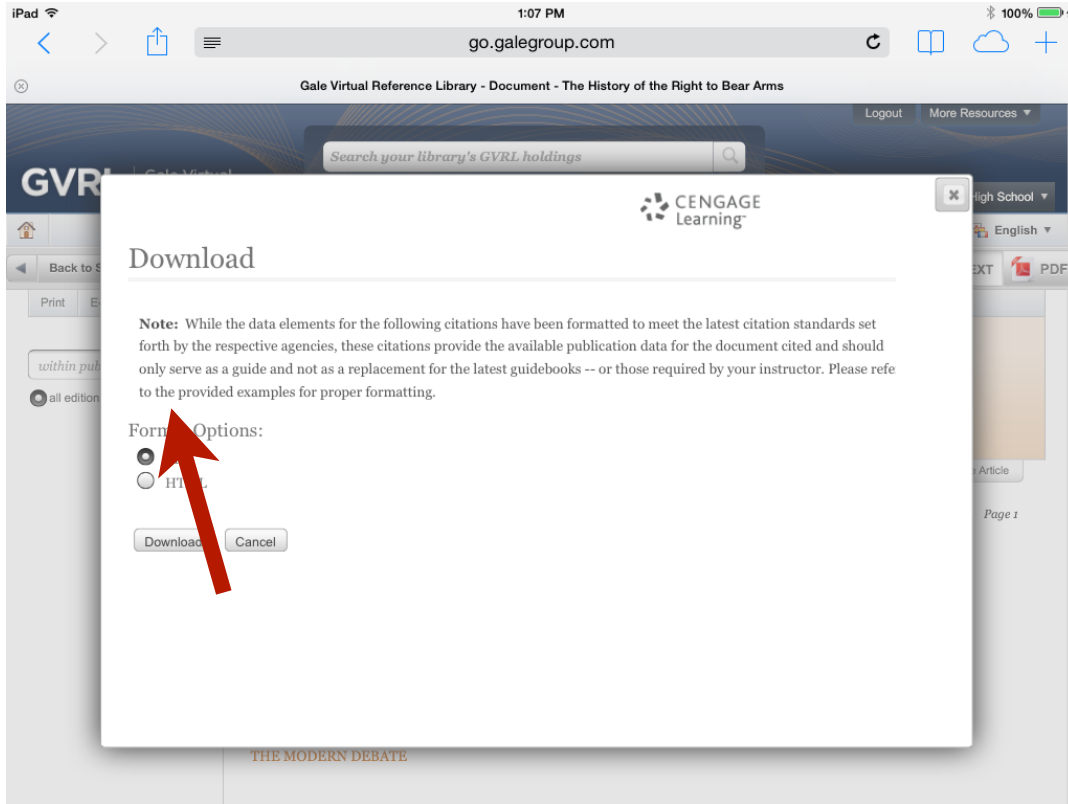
iPad 1:07 PM 100%

go.galegroup.com

Gale Virtual Reference Library - Document - The History of the Right to Bear Arms

Logout More Resources ▼

Search your library's GVRL holdings

GVR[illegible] Gale Virtual

High School ▼

English ▼

Back to S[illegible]

EXT PDF

Print E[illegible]

within pub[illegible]

all edition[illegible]

CENGAGE Learning

Download

Note: While the data elements for the following citations have been formatted to meet the latest citation standards set forth by the respective agencies, these citations provide the available publication data for the document cited and should only serve as a guide and not as a replacement for the latest guidebooks -- or those required by your instructor. Please refe to the provided examples for proper formatting.

Form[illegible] Options:

HT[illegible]L

Download Cancel

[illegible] Article

Page 1

THE MODERN DEBATE